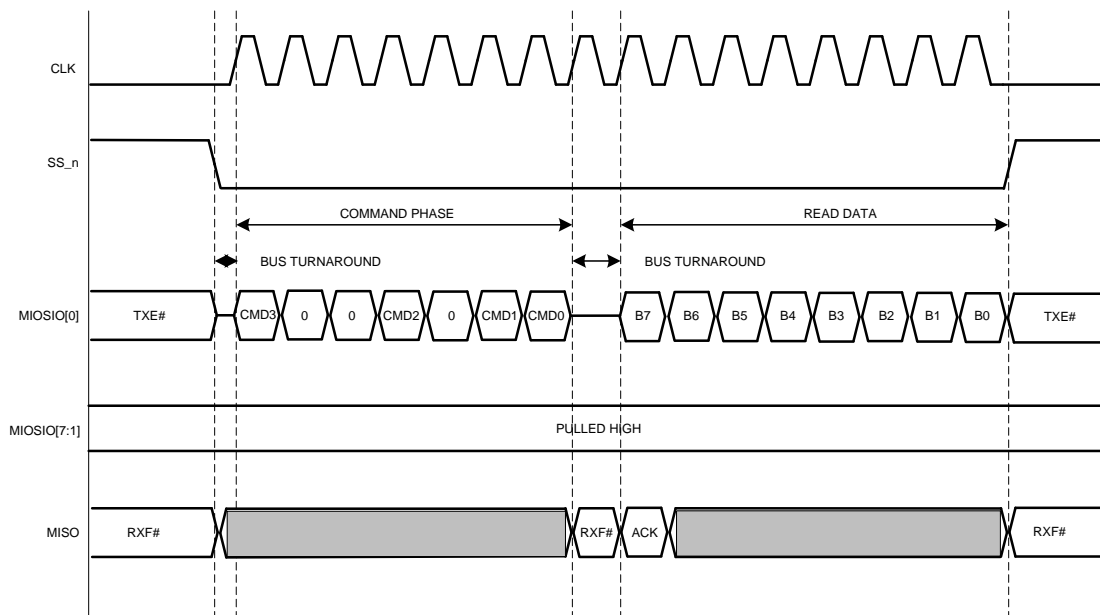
CLK

SS_n

COMMAND PHASE

READ DATA

BUS TURNAROUND

BUS TURNAROUND

MIOSIO[0]

TXE#

CMD3

0

0

CMD2

0

CMD1

CMD0

B7

B6

B5

B4

B3

B2

B1

B0

TXE#

MIOSIO[7:1]

PULLED HIGH

MISO

RXF#

RXF#

ACK

RXF#